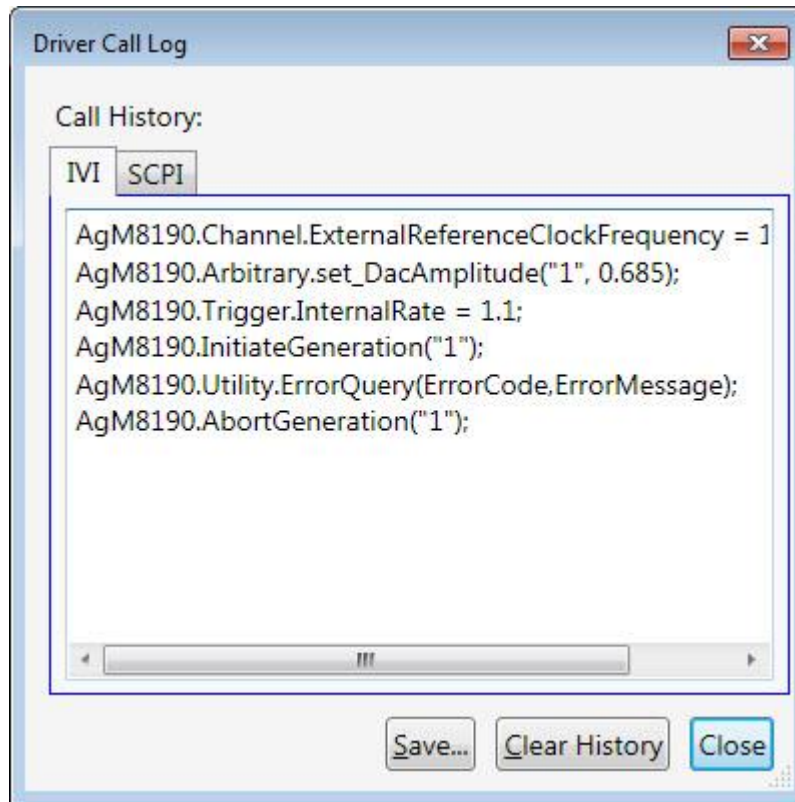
Driver Call Log

Call History:

IVI SCPI

AgM8190.Channel.ExternalReferenceClockFrequency = 1
AgM8190.Arbitrary.set_DacAmplitude("1", 0.685);
AgM8190.Trigger.InternalRate = 1.1;
AgM8190.InitiateGeneration("1");
AgM8190.Utility.ErrorQuery(ErrorCode,ErrorMessage);
AgM8190.AbortGeneration("1");

Save... Clear History Close